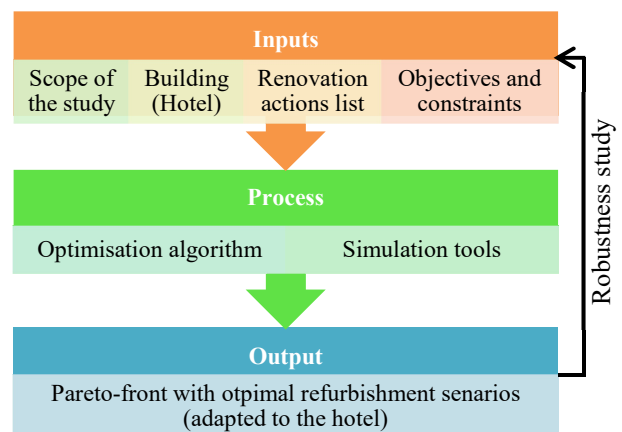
Inputs

Scope of the study

Building (Hotel)

Renovation actions list

Objectives and constraints

Process

Optimisation algorithm

Simulation tools

Output

Pareto-front with otpimal refurbishment senarios (adapted to the hotel)

Robustness study